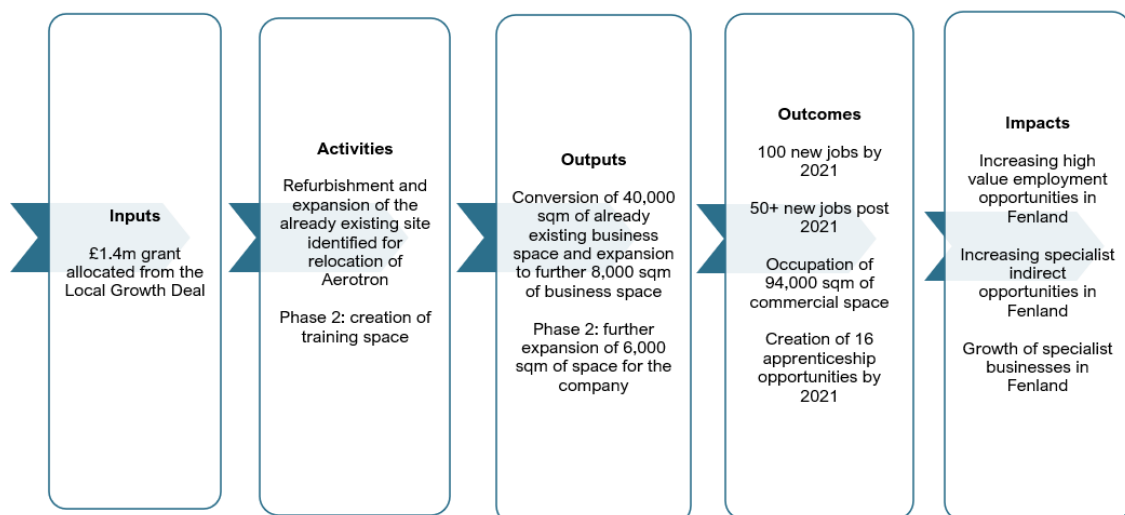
Inputs

£1.4m grant allocated from the Local Growth Deal

Activities

Refurbishment and expansion of the already existing site identified for relocation of Aerotron

Phase 2: creation of training space

Outputs

Conversion of 40,000 sqm of already existing business space and expansion to further 8,000 sqm of business space

Phase 2: further expansion of 6,000 sqm of space for the company

Outcomes

100 new jobs by 2021

50+ new jobs post 2021

Occupation of 94,000 sqm of commercial space

Creation of 16 apprenticeship opportunities by 2021

Impacts

Increasing high value employment opportunities in Fenland

Increasing specialist indirect opportunities in Fenland

Growth of specialist businesses in Fenland